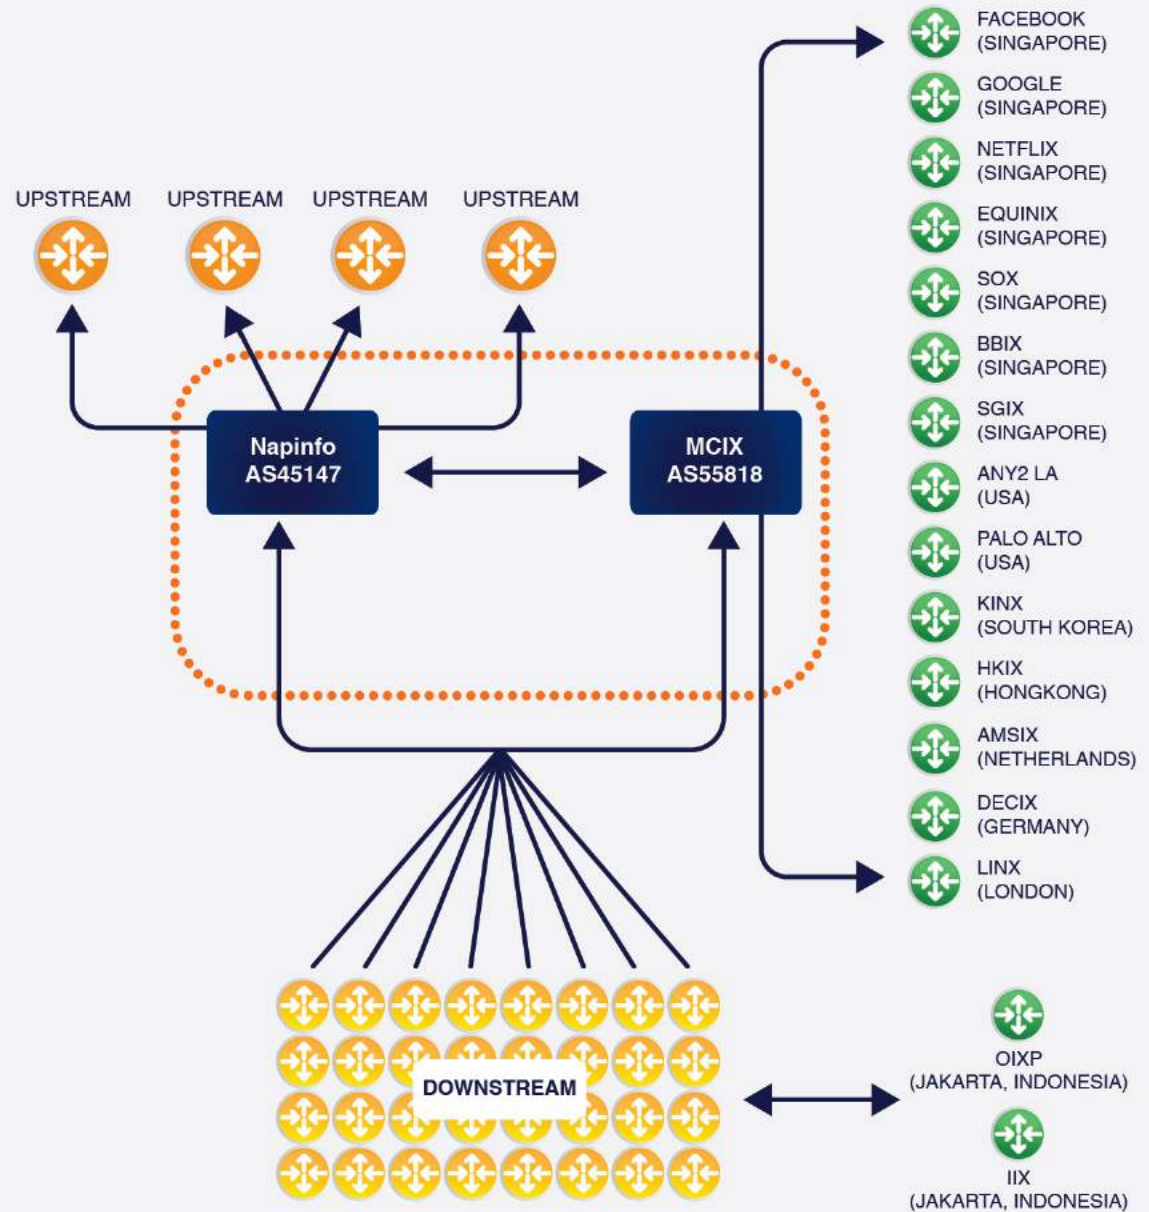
UPSTREAM UPSTREAM UPSTREAM UPSTREAM

Napinfo
AS45147

MCIX
AS55818

FACEBOOK
(SINGAPORE)

GOOGLE
(SINGAPORE)

NETFLIX
(SINGAPORE)

EQUINIX
(SINGAPORE)

SOX
(SINGAPORE)

BBIX
(SINGAPORE)

SGIX
(SINGAPORE)

ANY2 LA
(USA)

PALO ALTO
(USA)

KINX
(SOUTH KOREA)

HKIX
(HONGKONG)

AMSIX
(NETHERLANDS)

DECIX
(GERMANY)

LINX
(LONDON)

DOWNSTREAM

OIXP
(JAKARTA, INDONESIA)

IIX
(JAKARTA, INDONESIA)